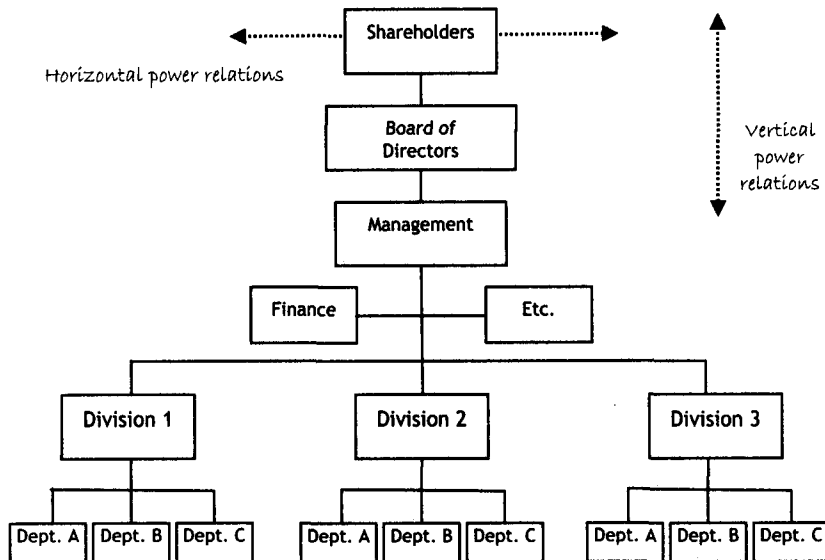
Shareholders

Horizontal power relations

Vertical power relations

Board of Directors

Management

Finance

Etc.

Division 1

Division 2

Division 3

Dept. A
Dept. B
Dept. C

Dept. A
Dept. B
Dept. C

Dept. A
Dept. B
Dept. C